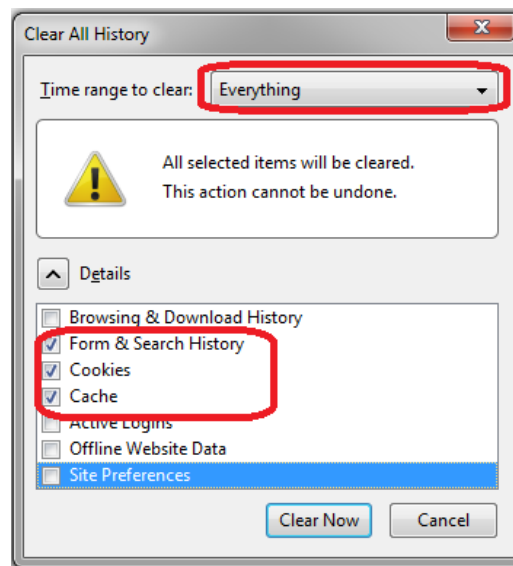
Clear All History

Time range to clear: Everything

All selected items will be cleared.
This action cannot be undone.

Details

Browsing & Download History
Form & Search History
Cookies
Cache
Active Logins
Offline Website Data
Site Preferences

Clear Now
Cancel